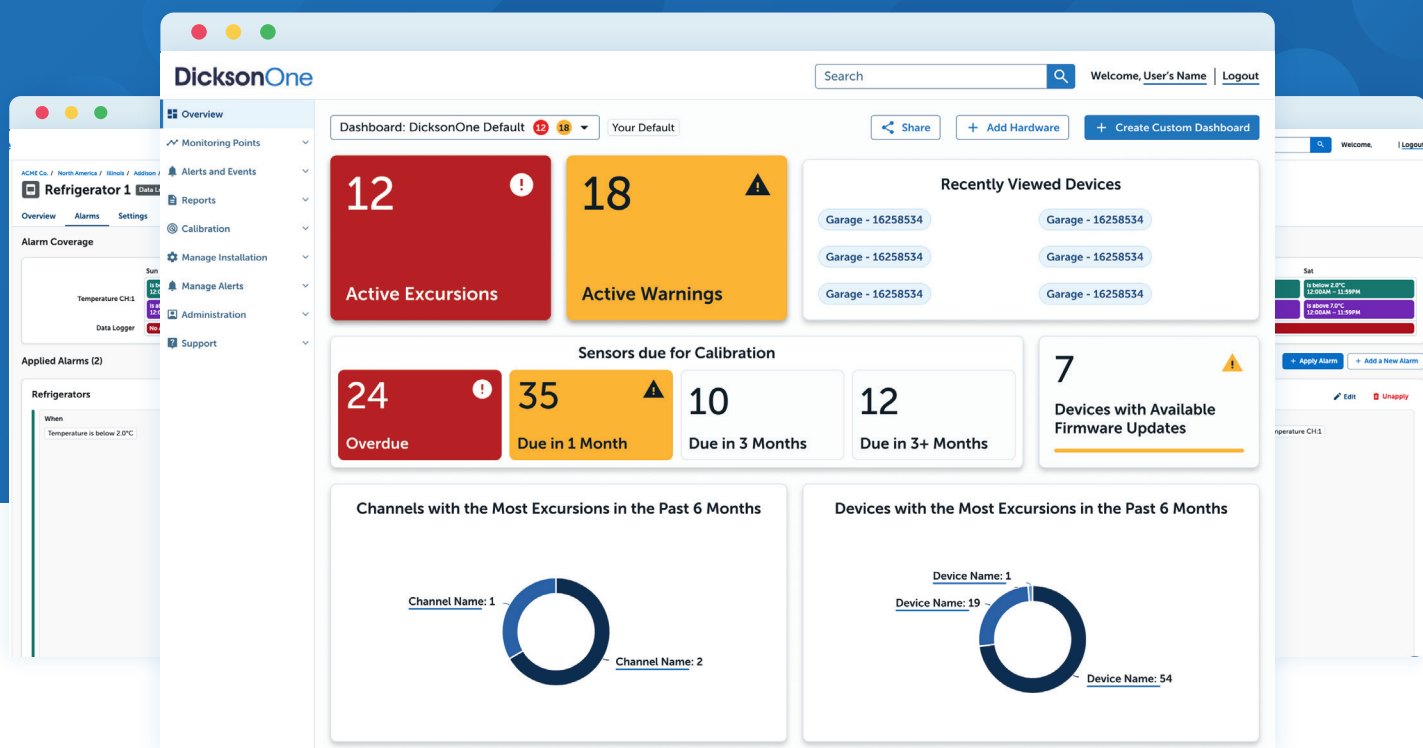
DicksonOne

Search

Welcome, User's Name | Logout

Overview
Monitoring Points
Alerts and Events
Reports
Calibration
Manage Installation
Manage Alerts
Administration
Support

Dashboard: DicksonOne Default 12 18
Your Default

Share
Add Hardware
Create Custom Dashboard

12
Active Excursions

18
Active Warnings

Recently Viewed Devices
Garage - 16258534
Garage - 16258534
Garage - 16258534
Garage - 16258534
Garage - 16258534
Garage - 16258534

Sensors due for Calibration
24
Overdue
35
Due in 1 Month
10
Due in 3 Months
12
Due in 3+ Months

7
Devices with Available Firmware Updates

Channels with the Most Excursions in the Past 6 Months
Channel Name: 1
Channel Name: 2

Devices with the Most Excursions in the Past 6 Months
Device Name: 1
Device Name: 19
Device Name: 54

ACME Co. / North America / Illinois / Addison /
Refrigerator 1 Data L
Overview Alarms Settings
Alarm Coverage
Sun
Temperature CH:1
Data Logger
Applied Alarms (2)
Refrigerators
When
Temperature is below 2.0°C

Welcome, | Logout
Sat
Is below 2.0°C 12:00AM – 11:59PM
Is above 7.0°C 12:00AM – 11:59PM
Apply Alarm
Add a New Alarm
Edit
Unapply
Temperature CH:1